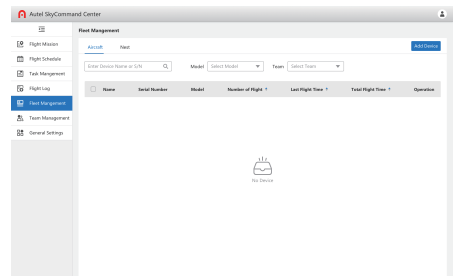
Autel SkyCommand Center

Flight Mission
Flight Schedule
Task Mangement
Flight Log
Fleet Mangement
Team Management
General Settings

Fleet Mangement

Aircraft
Nest

Add Device

Enter Device Name or S/N
Model
Select Model
Team
Select Team

| Name | Serial Number | Model | Number of Flight | Last Flight Time | Total Flight Time | Operation |
|---|---|---|---|---|---|---|

No Device